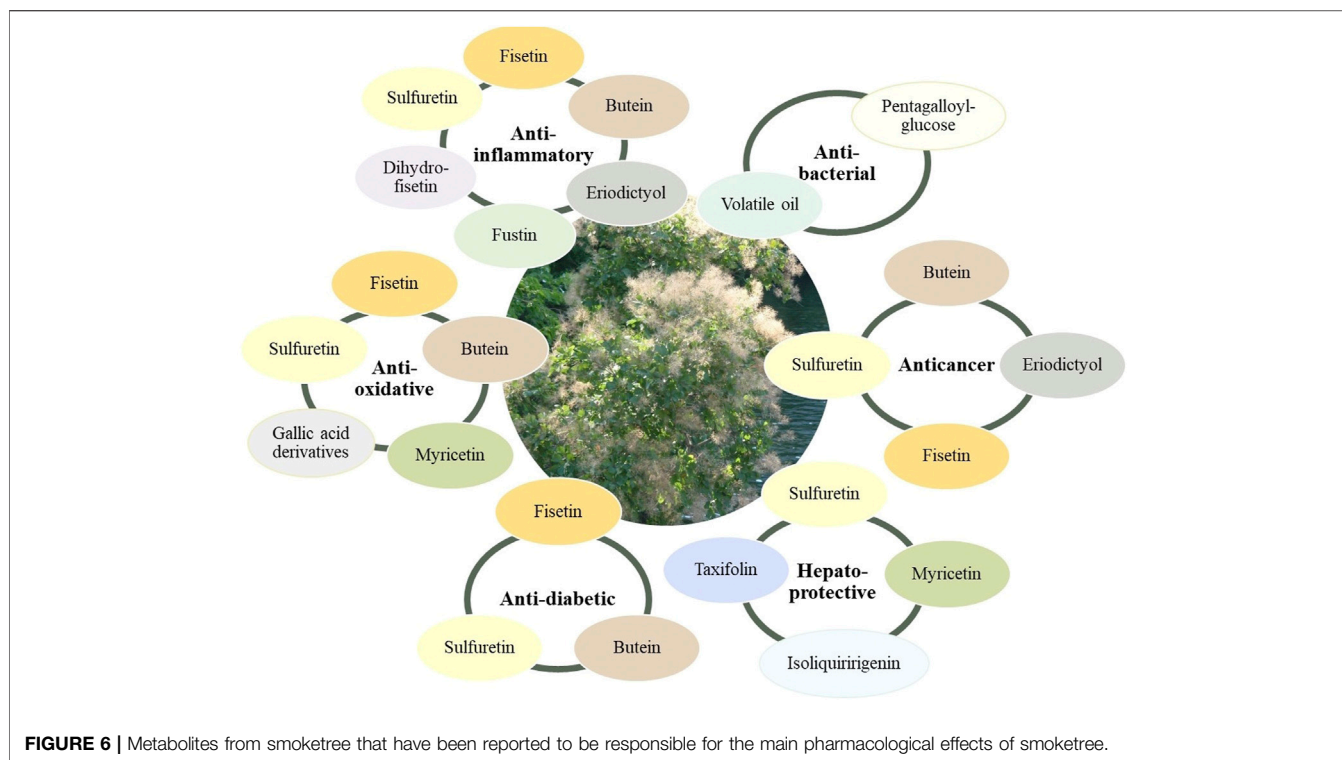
Fisetin
Sulfuretin
Butein
Anti-inflammatory
Dihydro-fisetin
Eriodictyol
Fustin

Pentagalloyl-glucose
Anti-bacterial
Volatile oil

Fisetin
Sulfuretin
Butein
Anti-oxidative
Gallic acid derivatives
Myricetin

Butein
Sulfuretin
Anticancer
Eriodictyol
Fisetin

Fisetin
Anti-diabetic
Sulfuretin
Butein

Sulfuretin
Taxifolin
Hepato-protective
Myricetin
Isoliquiririgenin

**FIGURE 6 |** Metabolites from smoketree that have been reported to be responsible for the main pharmacological effects of smoketree.